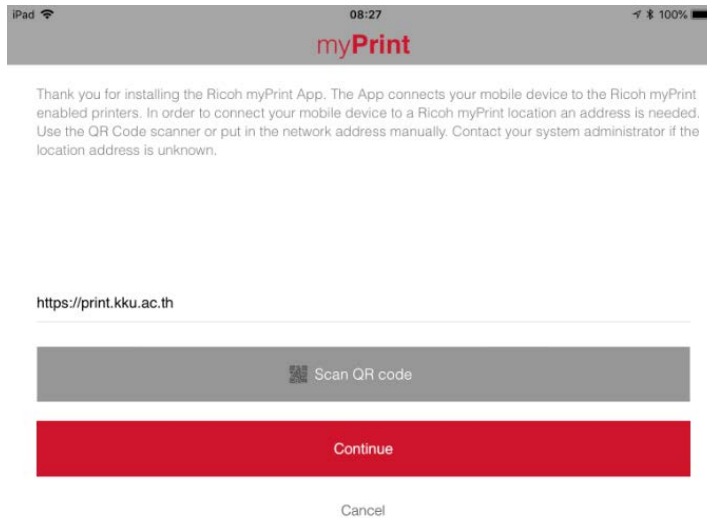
iPad
08:27
100%

myPrint

Thank you for installing the Ricoh myPrint App. The App connects your mobile device to the Ricoh myPrint enabled printers. In order to connect your mobile device to a Ricoh myPrint location an address is needed. Use the QR Code scanner or put in the network address manually. Contact your system administrator if the location address is unknown.

https://print.kku.ac.th

Scan QR code

Continue

Cancel